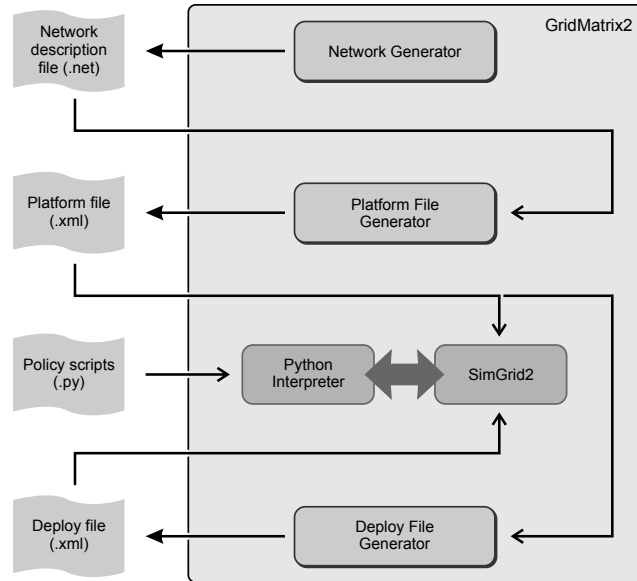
GridMatrix2

Network description file (.net)

Network Generator

Platform file (.xml)

Platform File Generator

Policy scripts (.py)

Python Interpreter

SimGrid2

Deploy file (.xml)

Deploy File Generator